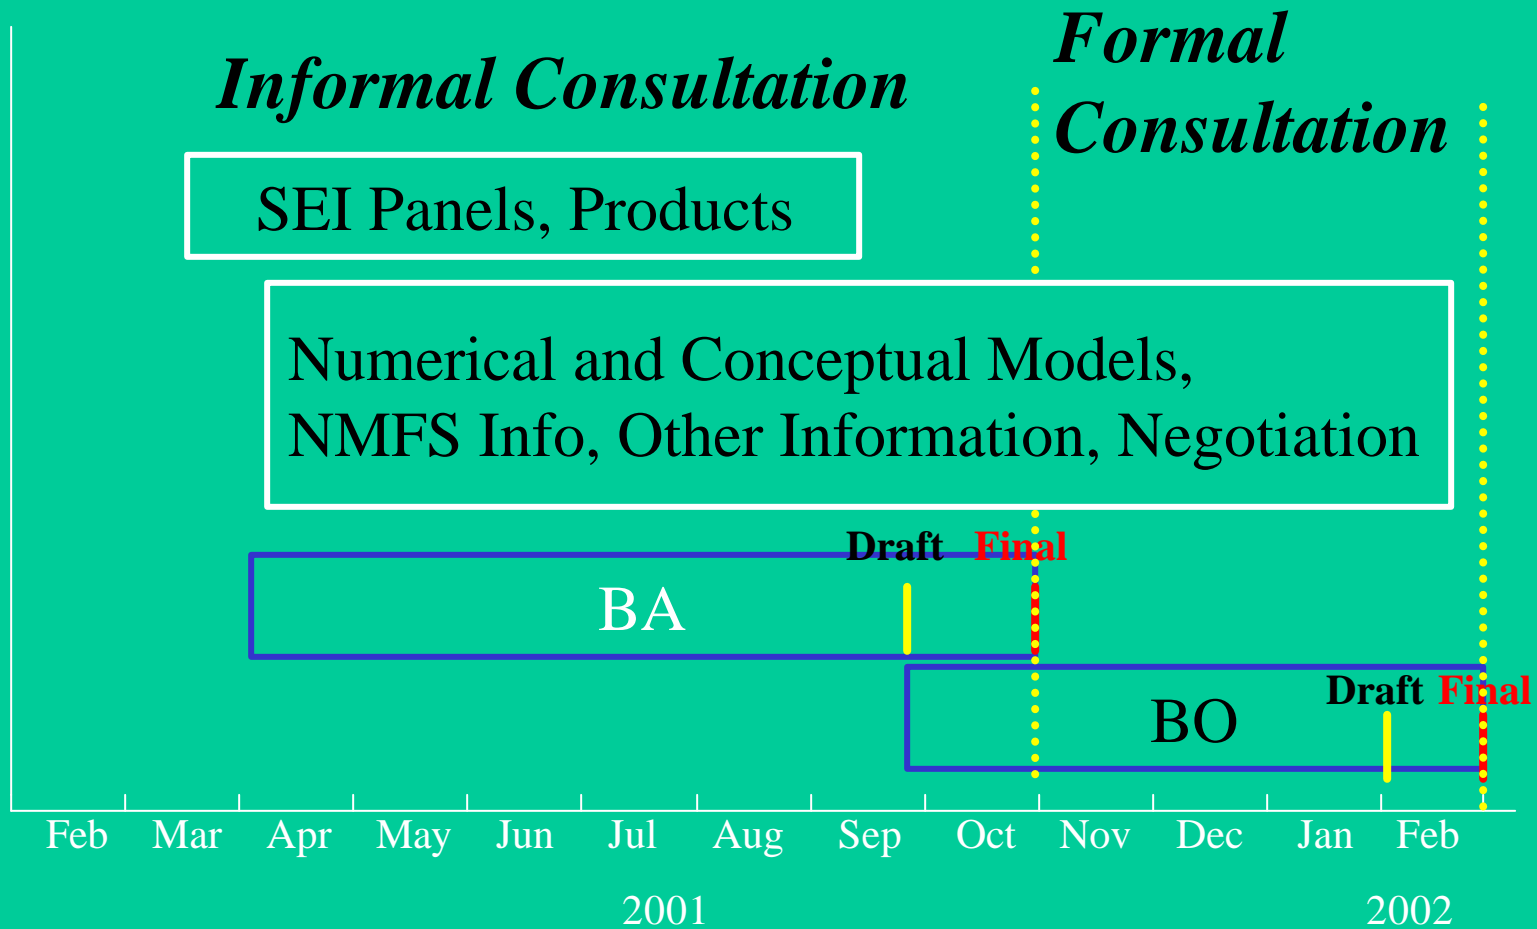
Informal Consultation

Formal Consultation

SEI Panels, Products

Numerical and Conceptual Models, NMFS Info, Other Information, Negotiation

Draft Final

BA

Draft Final

BO

Feb Mar Apr May Jun Jul Aug Sep Oct Nov Dec Jan Feb

2001

2002